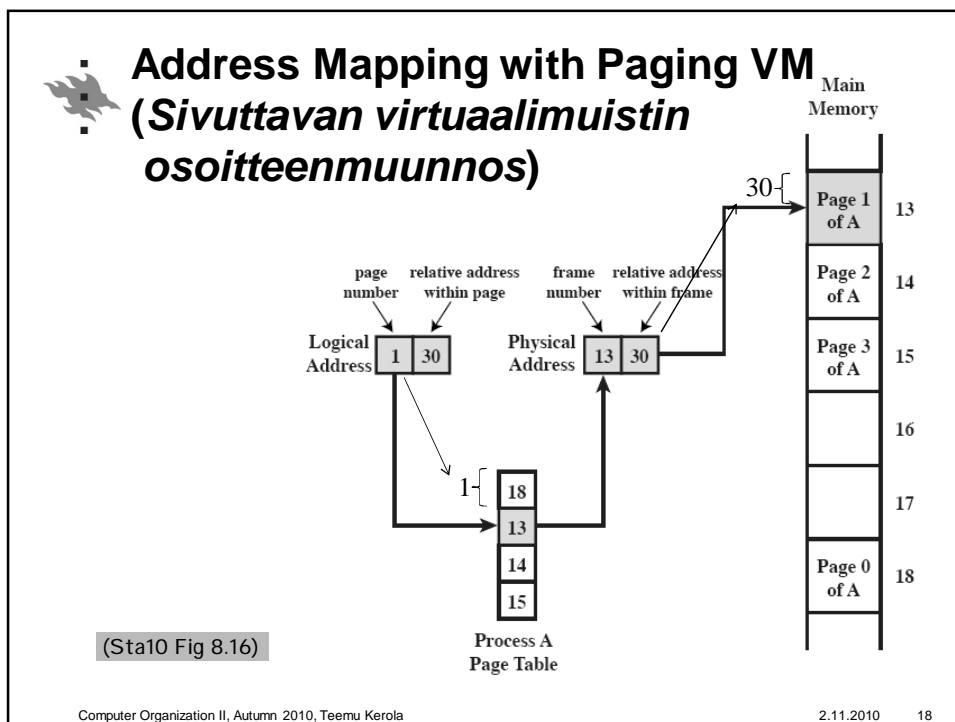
Address Mapping with Paging VM (*Sivuttavan virtuaalimuistin osoitteenmuunnos*)

Main Memory

30

Page 1 of A 13

Page 2 of A 14

Page 3 of A 15

16

17

Page 0 of A 18

page number

relative address within page

frame number

relative address within frame

Logical Address

1

30

Physical Address

13

30

1

18

13

14

15

Process A Page Table

(Sta10 Fig 8.16)

Computer Organization II, Autumn 2010, Teemu Kerola

2.11.2010

18